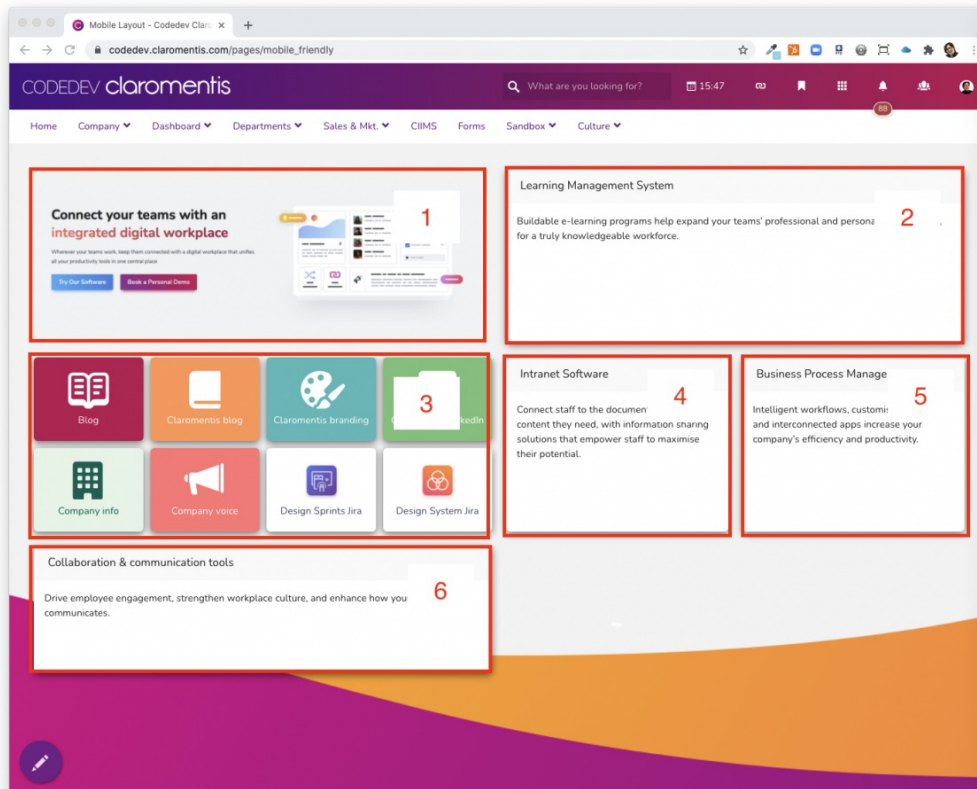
Mobile Layout - Codedev Claro ×

codedev.claromentis.com/pages/mobile_friendly

CODEDEV claromentis

What are you looking for?

15:47

88

Home Company Dashboard Departments Sales & Mkt. CIIMS Forms Sandbox Culture

Connect your teams with an integrated digital workplace

Wherever your teams work, keep them connected with a digital workplace that unifies all your productivity tools in one central place

Try Our Software Book a Personal Demo

1

Learning Management System

Buildable e-learning programs help expand your teams' professional and persona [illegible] for a truly knowledgeable workforce.

2

Blog

Claromentis blog

Claromentis branding

3

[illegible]kedIn

Company info

Company voice

Design Sprints Jira

Design System Jira

Intranet Software

4

Connect staff to the documen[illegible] content they need, with information sharing solutions that empower staff to maximise their potential.

Business Process Manage

5

Intelligent workflows, customis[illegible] and interconnected apps increase your company's efficiency and productivity.

Collaboration & communication tools

6

Drive employee engagement, strengthen workplace culture, and enhance how you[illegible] communicates.